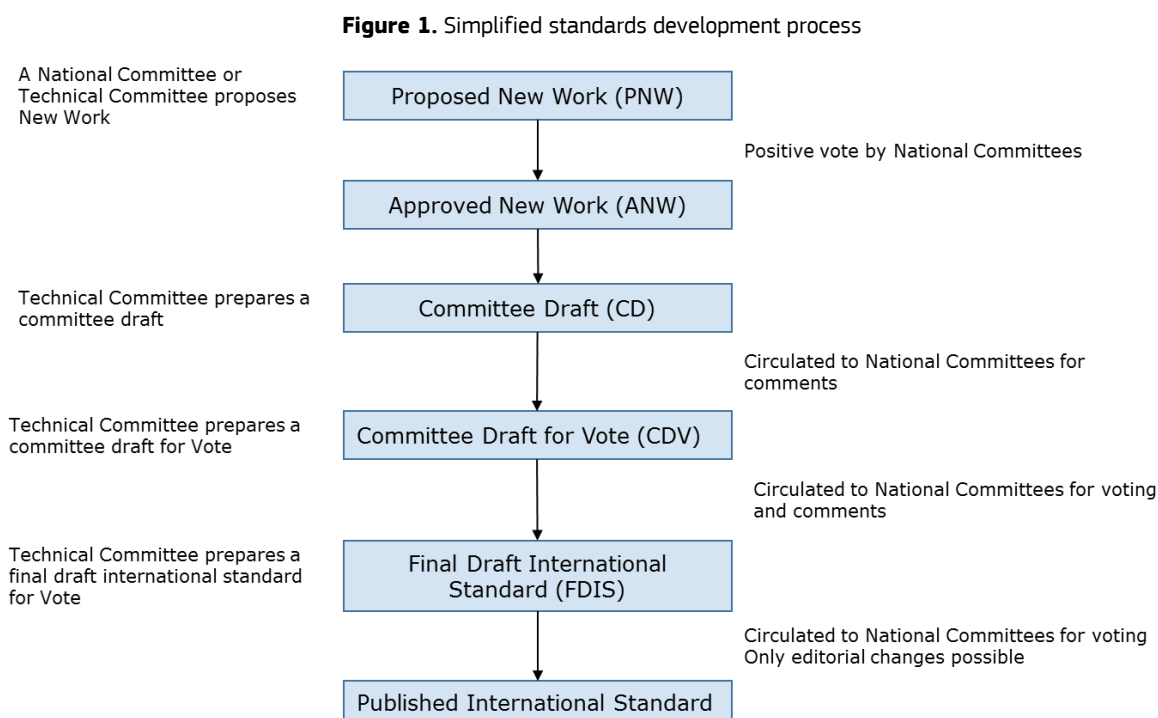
**Figure 1.** Simplified standards development process

A National Committee or Technical Committee proposes New Work

Proposed New Work (PNW)

Positive vote by National Committees

Approved New Work (ANW)

Technical Committee prepares a committee draft

Committee Draft (CD)

Circulated to National Committees for comments

Technical Committee prepares a committee draft for Vote

Committee Draft for Vote (CDV)

Circulated to National Committees for voting and comments

Technical Committee prepares a final draft international standard for Vote

Final Draft International Standard (FDIS)

Circulated to National Committees for voting
Only editorial changes possible

Published International Standard